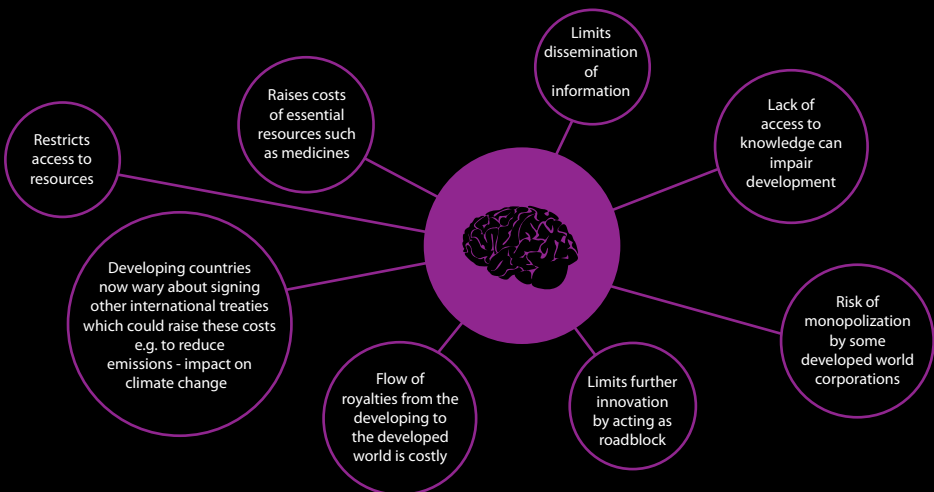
Restricts access to resources

Raises costs of essential resources such as medicines

Limits dissemination of information

Lack of access to knowledge can impair development

Developing countries now wary about signing other international treaties which could raise these costs e.g. to reduce emissions - impact on climate change

Risk of monopolization by some developed world corporations

Flow of royalties from the developing to the developed world is costly

Limits further innovation by acting as roadblock